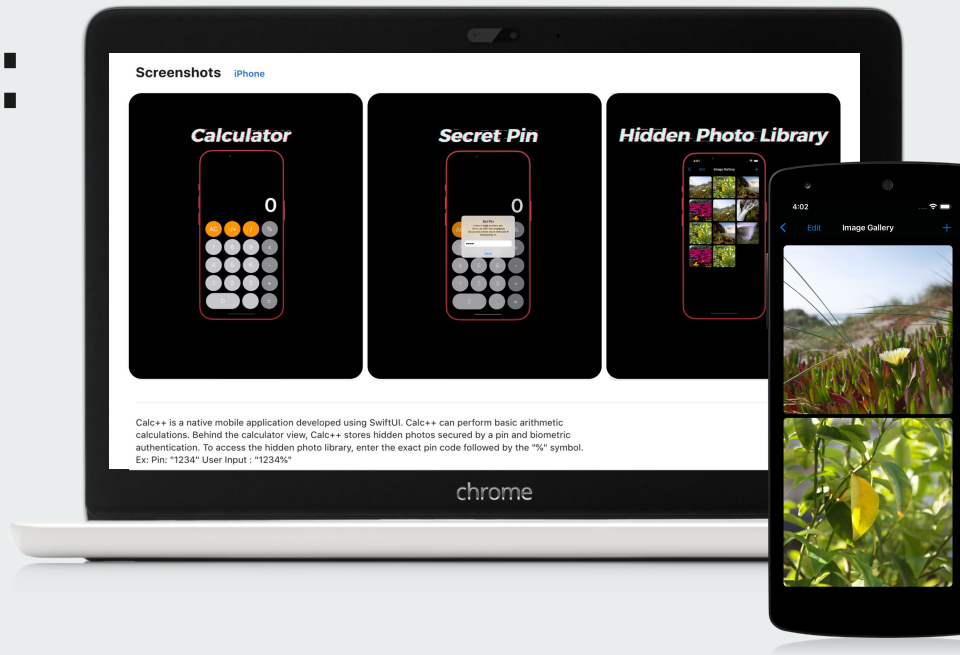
Screenshots iPhone

Calculator

0

AC

Secret Pin

0

Set Pin

Hidden Photo Library

Image Gallery

4:02

Edit Image Gallery +

Calc++ is a native mobile application developed using SwiftUI. Calc++ can perform basic arithmetic calculations. Behind the calculator view, Calc++ stores hidden photos secured by a pin and biometric authentication. To access the hidden photo library, enter the exact pin code followed by the "%" symbol. Ex: Pin: "1234" User Input : "1234%"

chrome